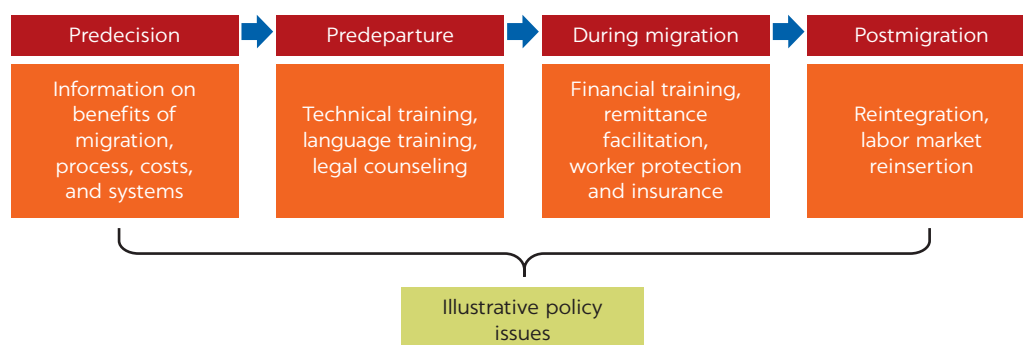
Predecision

Information on benefits of migration, process, costs, and systems

Predeparture

Technical training, language training, legal counseling

During migration

Financial training, remittance facilitation, worker protection and insurance

Postmigration

Reintegration, labor market reinsertion

Illustrative policy issues